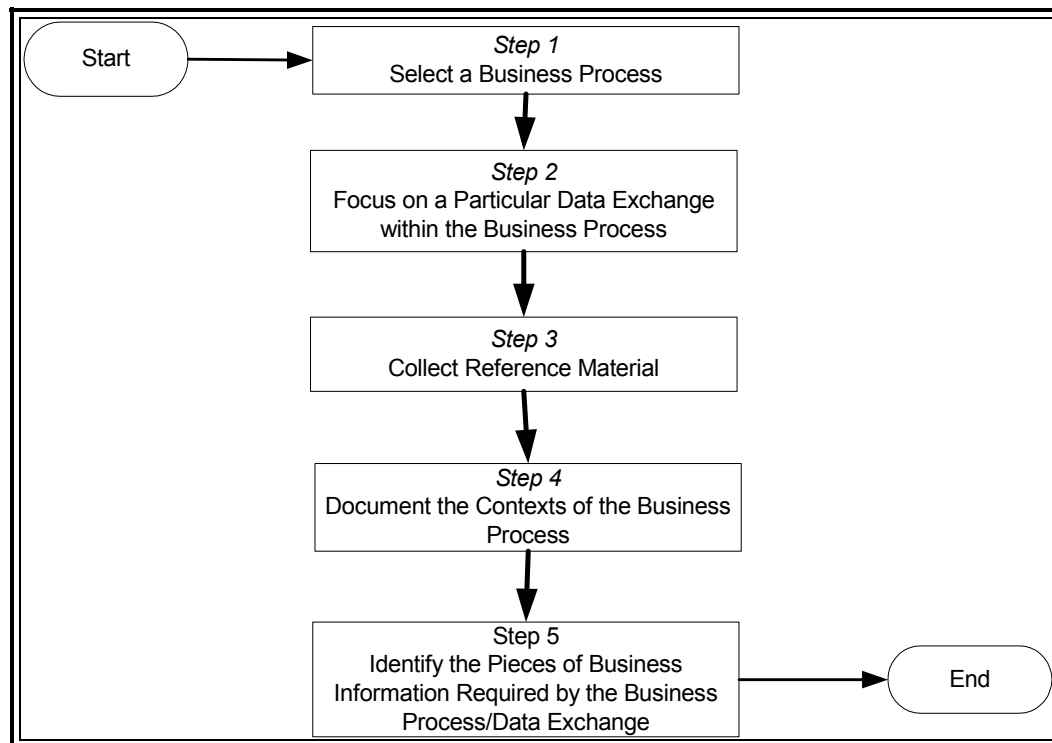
Start

Step 1
Select a Business Process

Step 2
Focus on a Particular Data Exchange within the Business Process

Step 3
Collect Reference Material

Step 4
Document the Contexts of the Business Process

Step 5
Identify the Pieces of Business Information Required by the Business Process/Data Exchange

End